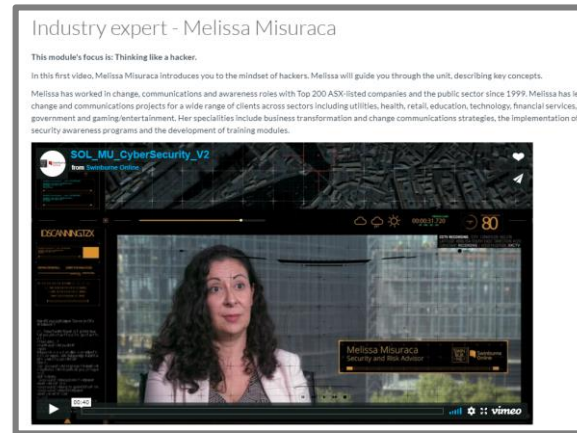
Industry expert - Melissa Misuraca

This module's focus is: Thinking like a hacker.

In this first video, Melissa Misuraca introduces you to the mindset of hackers. Melissa will guide you through the unit, describing key concepts.

Melissa has worked in change, communications and awareness roles with Top 200 ASX-listed companies and the public sector since 1999. Melissa has le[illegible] change and communications projects for a wide range of clients across sectors including utilities, health, retail, education, technology, financial services, government and gaming/entertainment. Her specialities include business transformation and change communications strategies, the implementation of security awareness programs and the development of training modules.

SOL_MU_CyberSecurity_V2
from Swinburne Online

DSCANNING7ZX

00:03:1.720

80

Melissa Misuraca
Security and Risk Advisor

Swinburne Online

00:40

vimeo